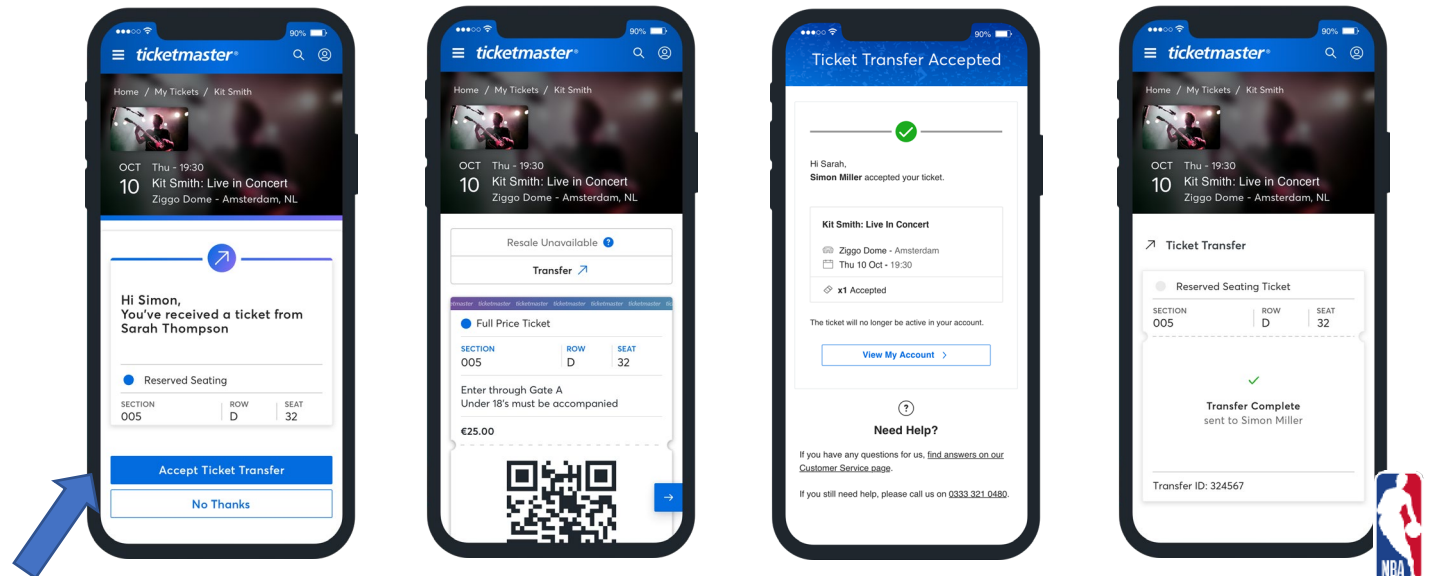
90%

ticketmaster

Home / My Tickets / Kit Smith

OCT 10 Thu - 19:30
Kit Smith: Live in Concert
Ziggo Dome - Amsterdam, NL

Hi Simon,
You've received a ticket from Sarah Thompson

Reserved Seating

| SECTION | ROW | SEAT |
|---|---|---|
| 005 | D | 32 |

Accept Ticket Transfer

No Thanks

90%

ticketmaster

Home / My Tickets / Kit Smith

OCT 10 Thu - 19:30
Kit Smith: Live in Concert
Ziggo Dome - Amsterdam, NL

Resale Unavailable

Transfer

ticketmaster ticketmaster ticketmaster ticketmaster ticketmaster ticketmaster ticketmaster

Full Price Ticket

| SECTION | ROW | SEAT |
|---|---|---|
| 005 | D | 32 |

Enter through Gate A
Under 18's must be accompanied

€25.00

90%

Ticket Transfer Accepted

Hi Sarah,
Simon Miller accepted your ticket.

Kit Smith: Live In Concert
Ziggo Dome - Amsterdam
Thu 10 Oct - 19:30
x1 Accepted

The ticket will no longer be active in your account.

View My Account

Need Help?

If you have any questions for us, find answers on our Customer Service page.

If you still need help, please call us on 0333 321 0480.

90%

ticketmaster

Home / My Tickets / Kit Smith

OCT 10 Thu - 19:30
Kit Smith: Live in Concert
Ziggo Dome - Amsterdam, NL

Ticket Transfer

Reserved Seating Ticket

| SECTION | ROW | SEAT |
|---|---|---|
| 005 | D | 32 |

Transfer Complete
sent to Simon Miller

Transfer ID: 324567

NBA